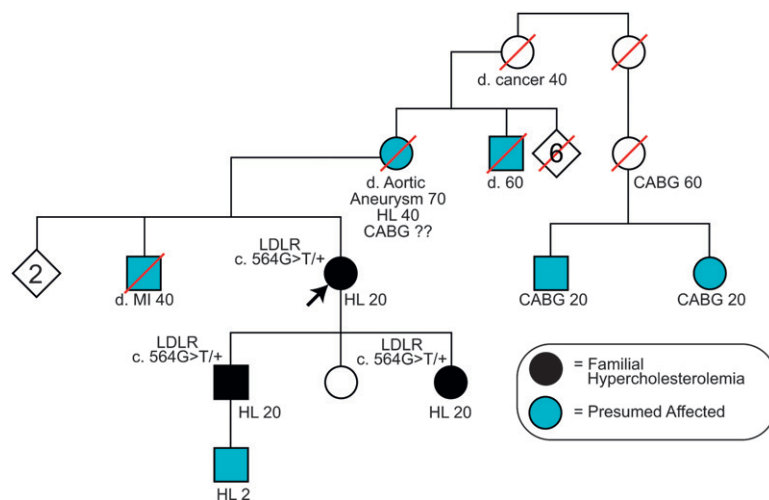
d. cancer 40

d. Aortic Aneurysm 70
HL 40
CABG ??

d. 60

6

CABG 60

2

d. MI 40

LDLR
c. 564G>T/+

HL 20

CABG 20

CABG 20

LDLR
c. 564G>T/+

HL 20

LDLR
c. 564G>T/+

HL 20

HL 2

= Familial Hypercholesterolemia
= Presumed Affected